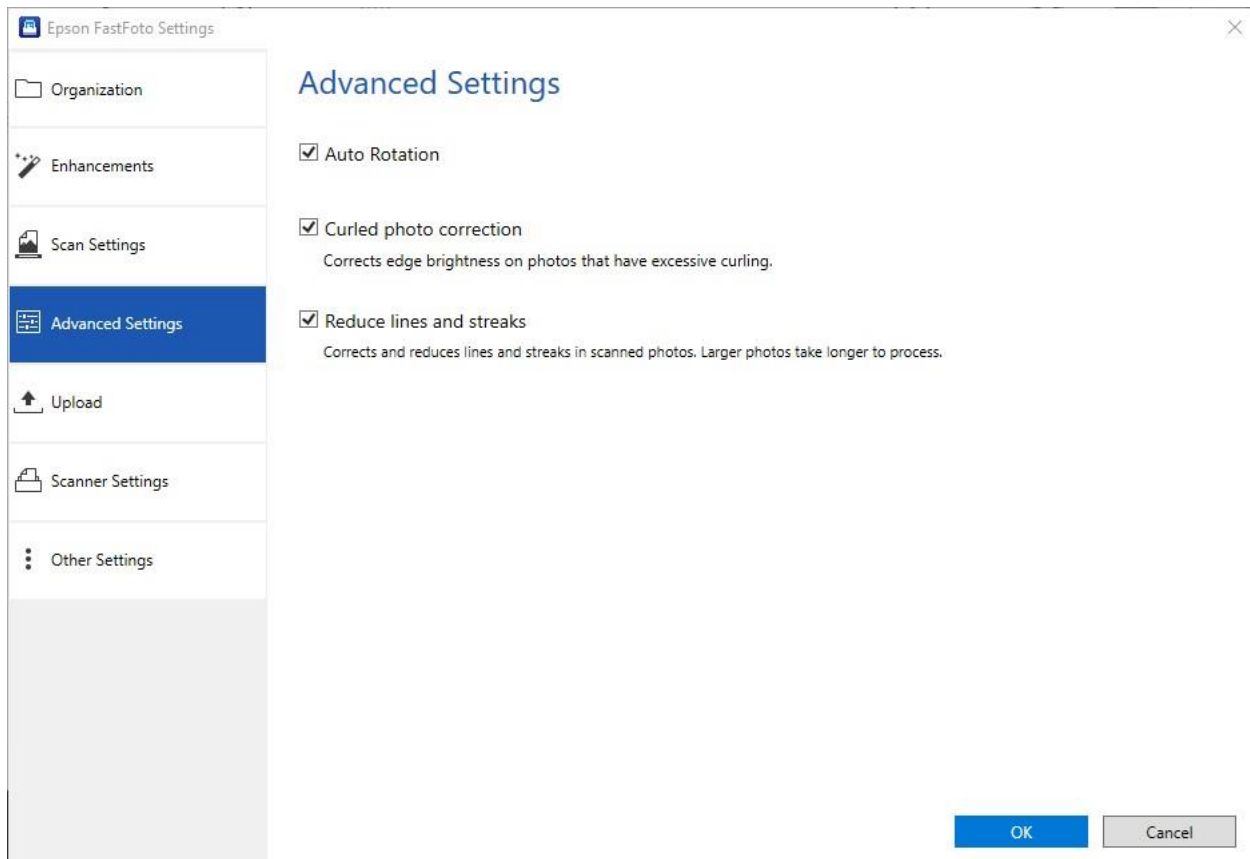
Epson FastFoto Settings

Organization

Enhancements

Scan Settings

Advanced Settings

Upload

Scanner Settings

Other Settings

Advanced Settings

☑ Auto Rotation

☑ Curled photo correction

Corrects edge brightness on photos that have excessive curling.

☑ Reduce lines and streaks

Corrects and reduces lines and streaks in scanned photos. Larger photos take longer to process.

OK

Cancel